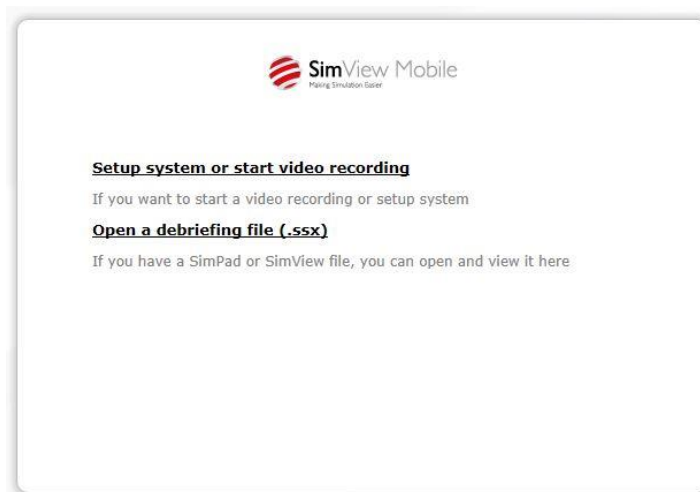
SimView Mobile
Making Simulation Easier

Setup system or start video recording

If you want to start a video recording or setup system

Open a debriefing file (.ssx)

If you have a SimPad or SimView file, you can open and view it here